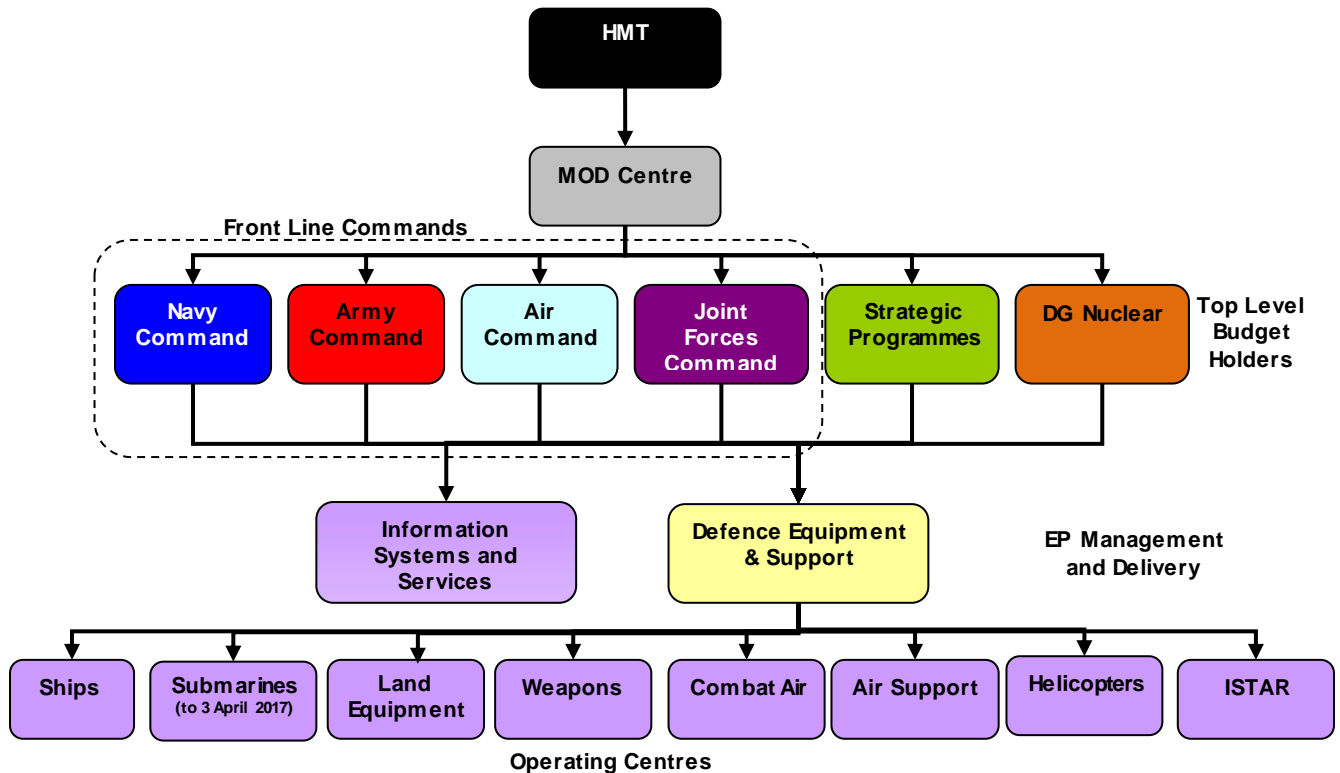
HMT

MOD Centre

Front Line Commands

Navy Command

Army Command

Air Command

Joint Forces Command

Strategic Programmes

DG Nuclear

Top Level Budget Holders

Information Systems and Services

Defence Equipment & Support

EP Management and Delivery

Ships

Submarines (to 3 April 2017)

Land Equipment

Weapons

Combat Air

Air Support

Helicopters

ISTAR

Operating Centres